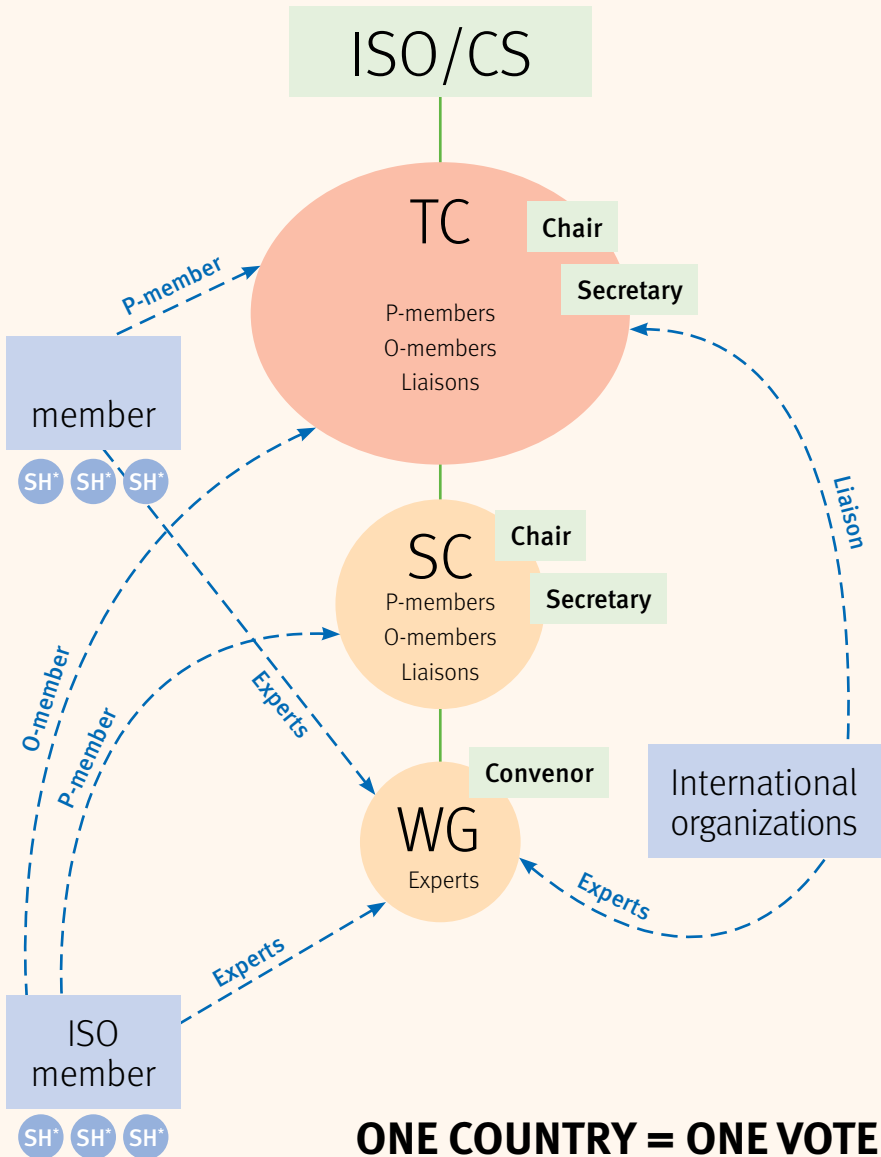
ISO/CS

TC
Chair
Secretary
P-members
O-members
Liaisons

P-member

member

SH* SH* SH*

SC
Chair
Secretary
P-members
O-members
Liaisons

Liaison

O-member
P-member
Experts

WG
Convenor
Experts

International organizations

Experts
Experts

ISO member

SH* SH* SH*

ONE COUNTRY = ONE VOTE